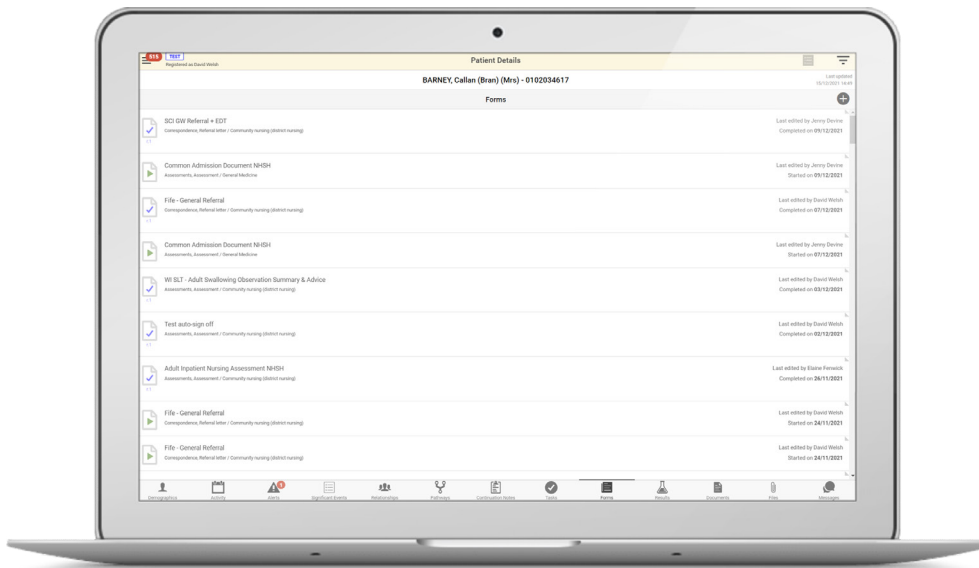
515 TEST
Registered as David Welsh

Patient Details

BARNEY, Callan (Bran) (Mrs) - 0102034617

Last updated 10/12/2021 14:49

Forms

SCI GW Referral + EDT
Correspondence, Referral letter / Community nursing (district nursing)
Last edited by Jenny Devine
Completed on 09/12/2021

Common Admission Document NHSH
Assessments, Assessment / General Medicine
Last edited by Jenny Devine
Started on 09/12/2021

Fife - General Referral
Correspondence, Referral letter / Community nursing (district nursing)
Last edited by David Welsh
Completed on 07/12/2021

Common Admission Document NHSH
Assessments, Assessment / General Medicine
Last edited by Jenny Devine
Started on 07/12/2021

WI SLT - Adult Swallowing Observation Summary & Advice
Assessments, Assessment / Community nursing (district nursing)
Last edited by David Welsh
Completed on 03/12/2021

Test auto-sign off
Assessments, Assessment / Community nursing (district nursing)
Last edited by David Welsh
Completed on 02/12/2021

Adult Inpatient Nursing Assessment NHSH
Assessments, Assessment / Community nursing (district nursing)
Last edited by Elaine Fenwick
Completed on 26/11/2021

Fife - General Referral
Correspondence, Referral letter / Community nursing (district nursing)
Last edited by David Welsh
Started on 24/11/2021

Fife - General Referral
Correspondence, Referral letter / Community nursing (district nursing)
Last edited by David Welsh
Started on 24/11/2021

Demographics Activity Alerts Significant Events Relationships Pathways Continuation Notes Tasks Forms Results Documents Files Messages